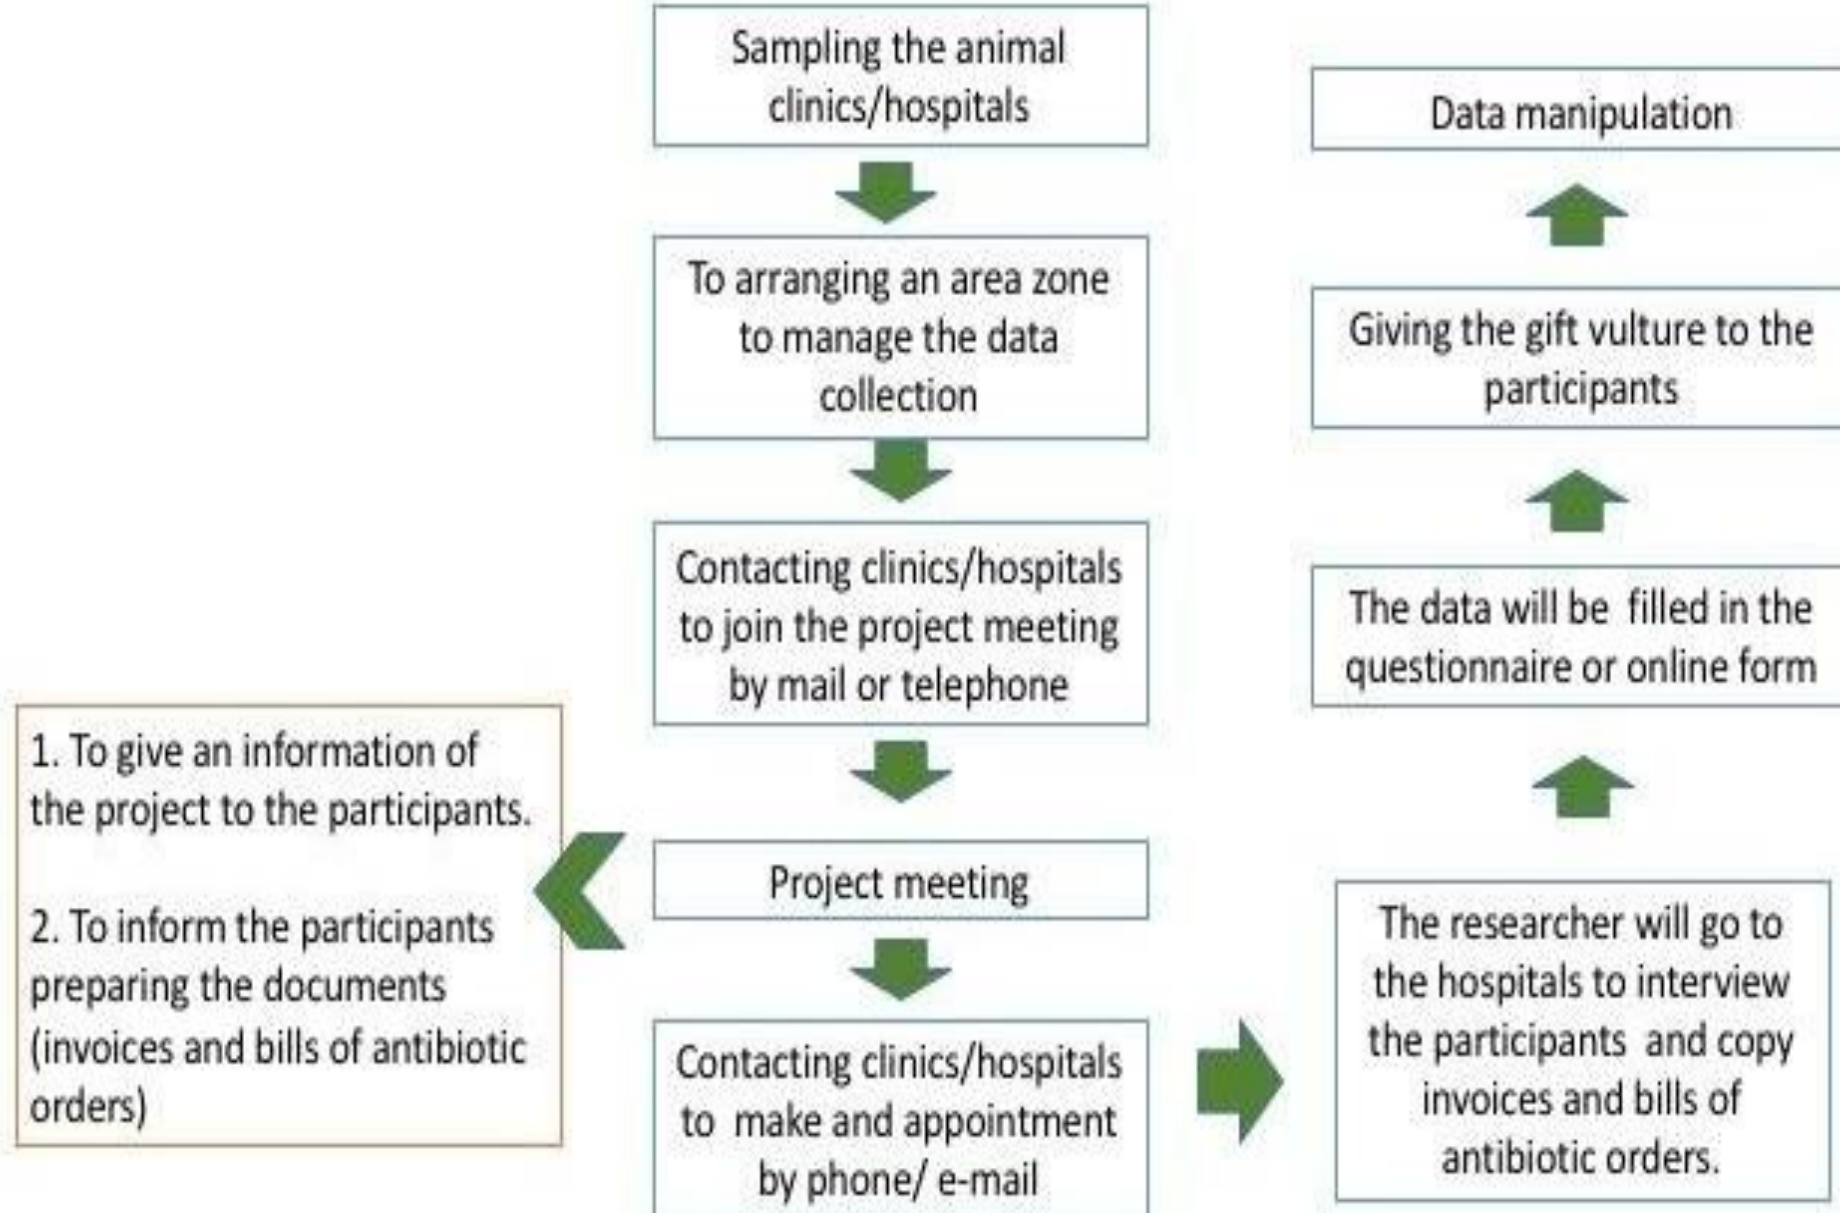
Sampling the animal clinics/hospitals

To arranging an area zone to manage the data collection

Contacting clinics/hospitals to join the project meeting by mail or telephone

Project meeting

Contacting clinics/hospitals to make and appointment by phone/ e-mail

1. To give an information of the project to the participants.

2. To inform the participants preparing the documents (invoices and bills of antibiotic orders)

The researcher will go to the hospitals to interview the participants and copy invoices and bills of antibiotic orders.

The data will be filled in the questionnaire or online form

Giving the gift vulture to the participants

Data manipulation